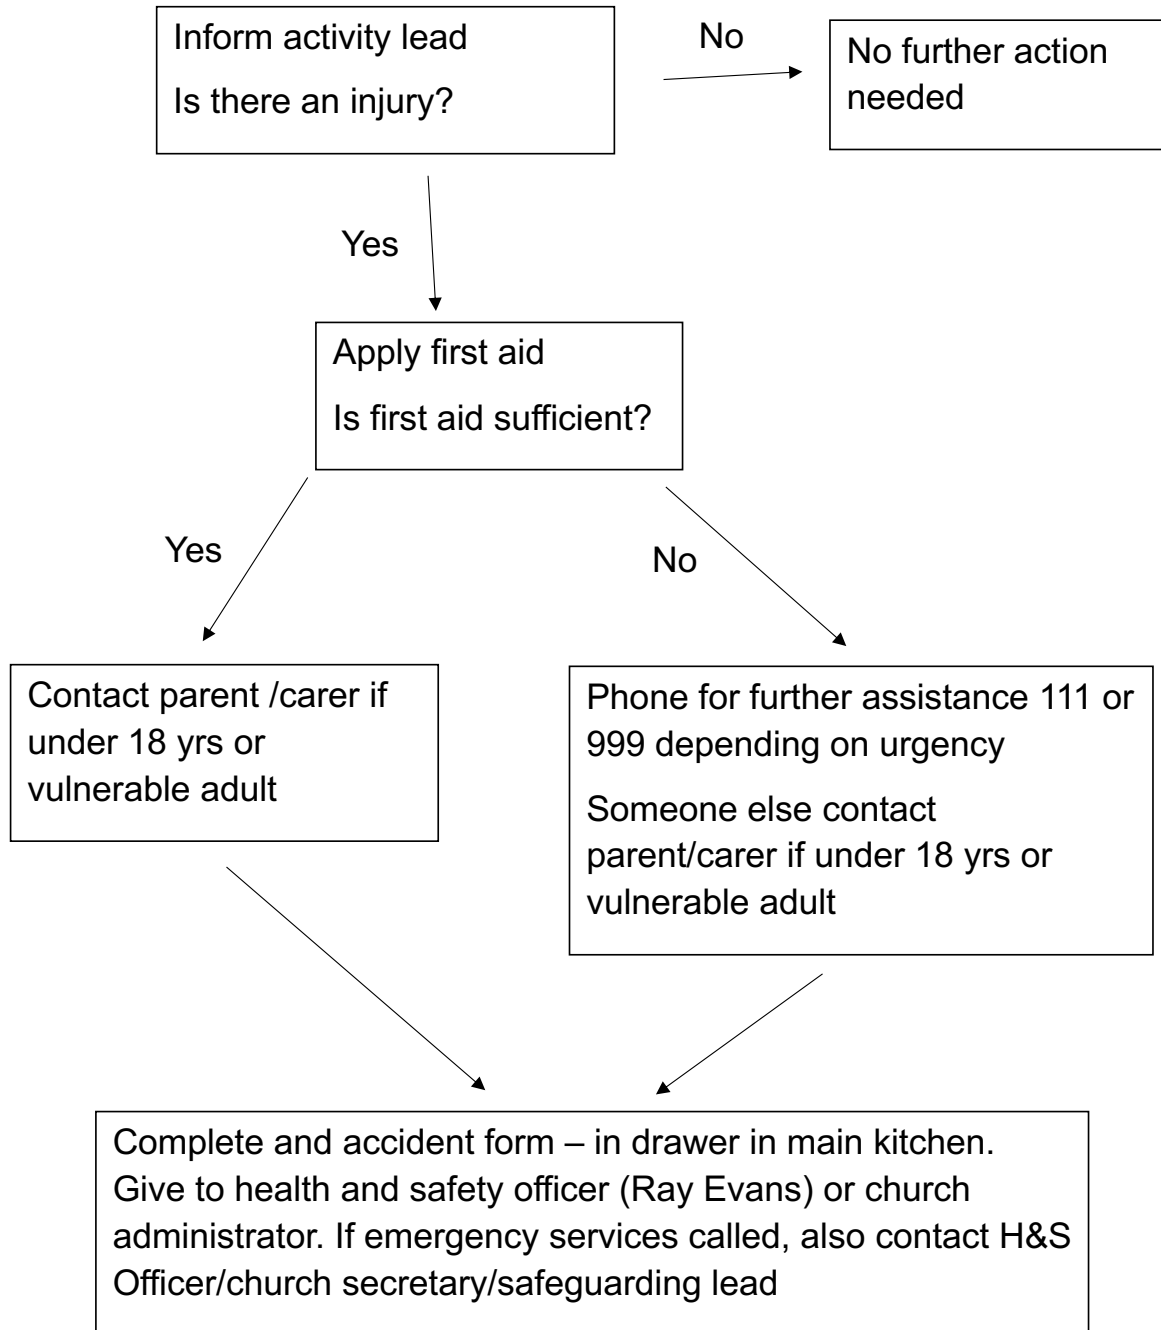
Inform activity lead

Is there an injury?

No

No further action needed

Yes

Apply first aid

Is first aid sufficient?

Yes

No

Contact parent /carer if under 18 yrs or vulnerable adult

Phone for further assistance 111 or 999 depending on urgency

Someone else contact parent/carer if under 18 yrs or vulnerable adult

Complete and accident form – in drawer in main kitchen. Give to health and safety officer (Ray Evans) or church administrator. If emergency services called, also contact H&S Officer/church secretary/safeguarding lead